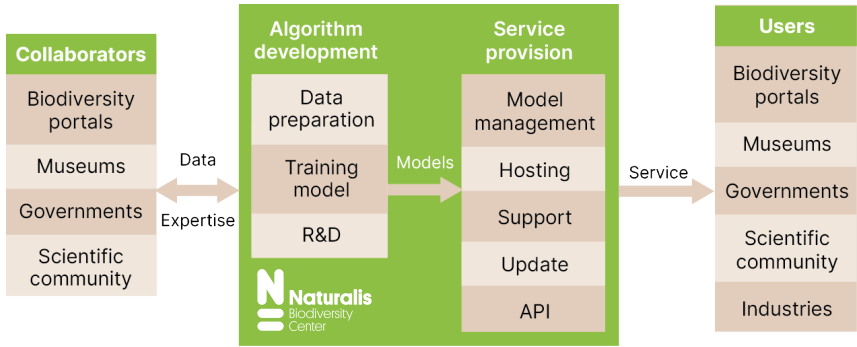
Collaborators

Biodiversity portals

Museums

Governments

Scientific community

Data

Expertise

Algorithm development

Data preparation

Training model

R&D

Models

Service provision

Model management

Hosting

Support

Update

API

Naturalis Biodiversity Center

Service

Users

Biodiversity portals

Museums

Governments

Scientific community

Industries